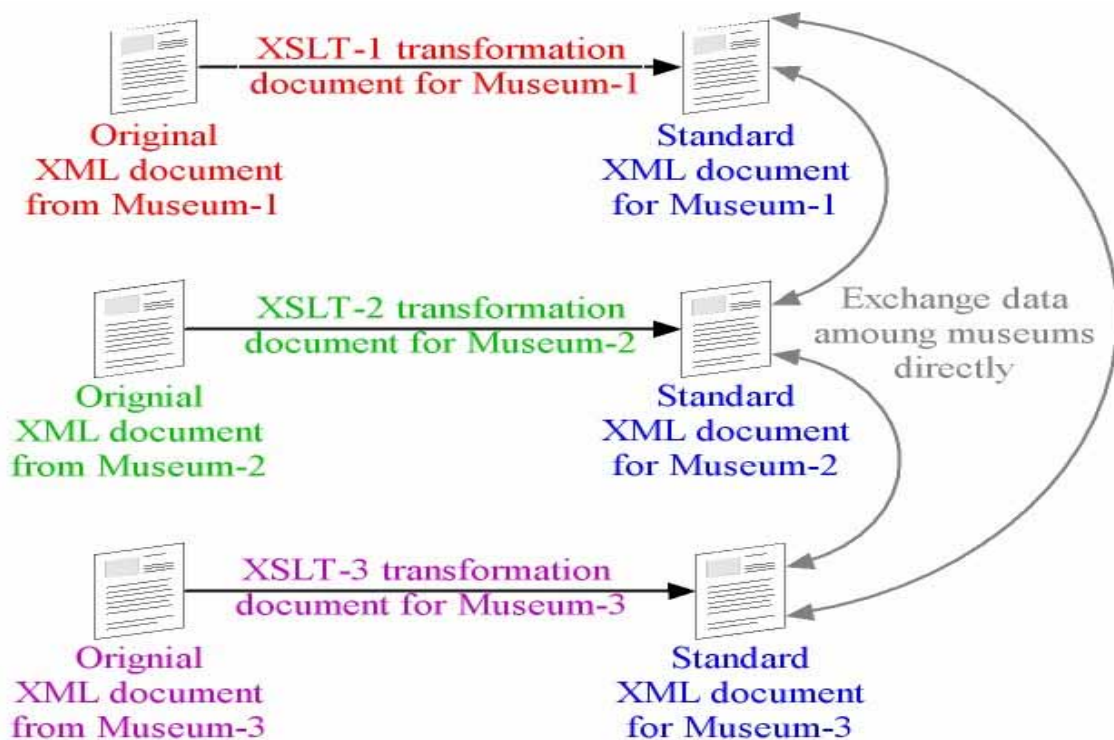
XSLT-1 transformation document for Museum-1

Original XML document from Museum-1

Standard XML document for Museum-1

XSLT-2 transformation document for Museum-2

Exchange data amoung museums directly

Orignial XML document from Museum-2

Standard XML document for Museum-2

XSLT-3 transformation document for Museum-3

Orignial XML document from Museum-3

Standard XML document for Museum-3